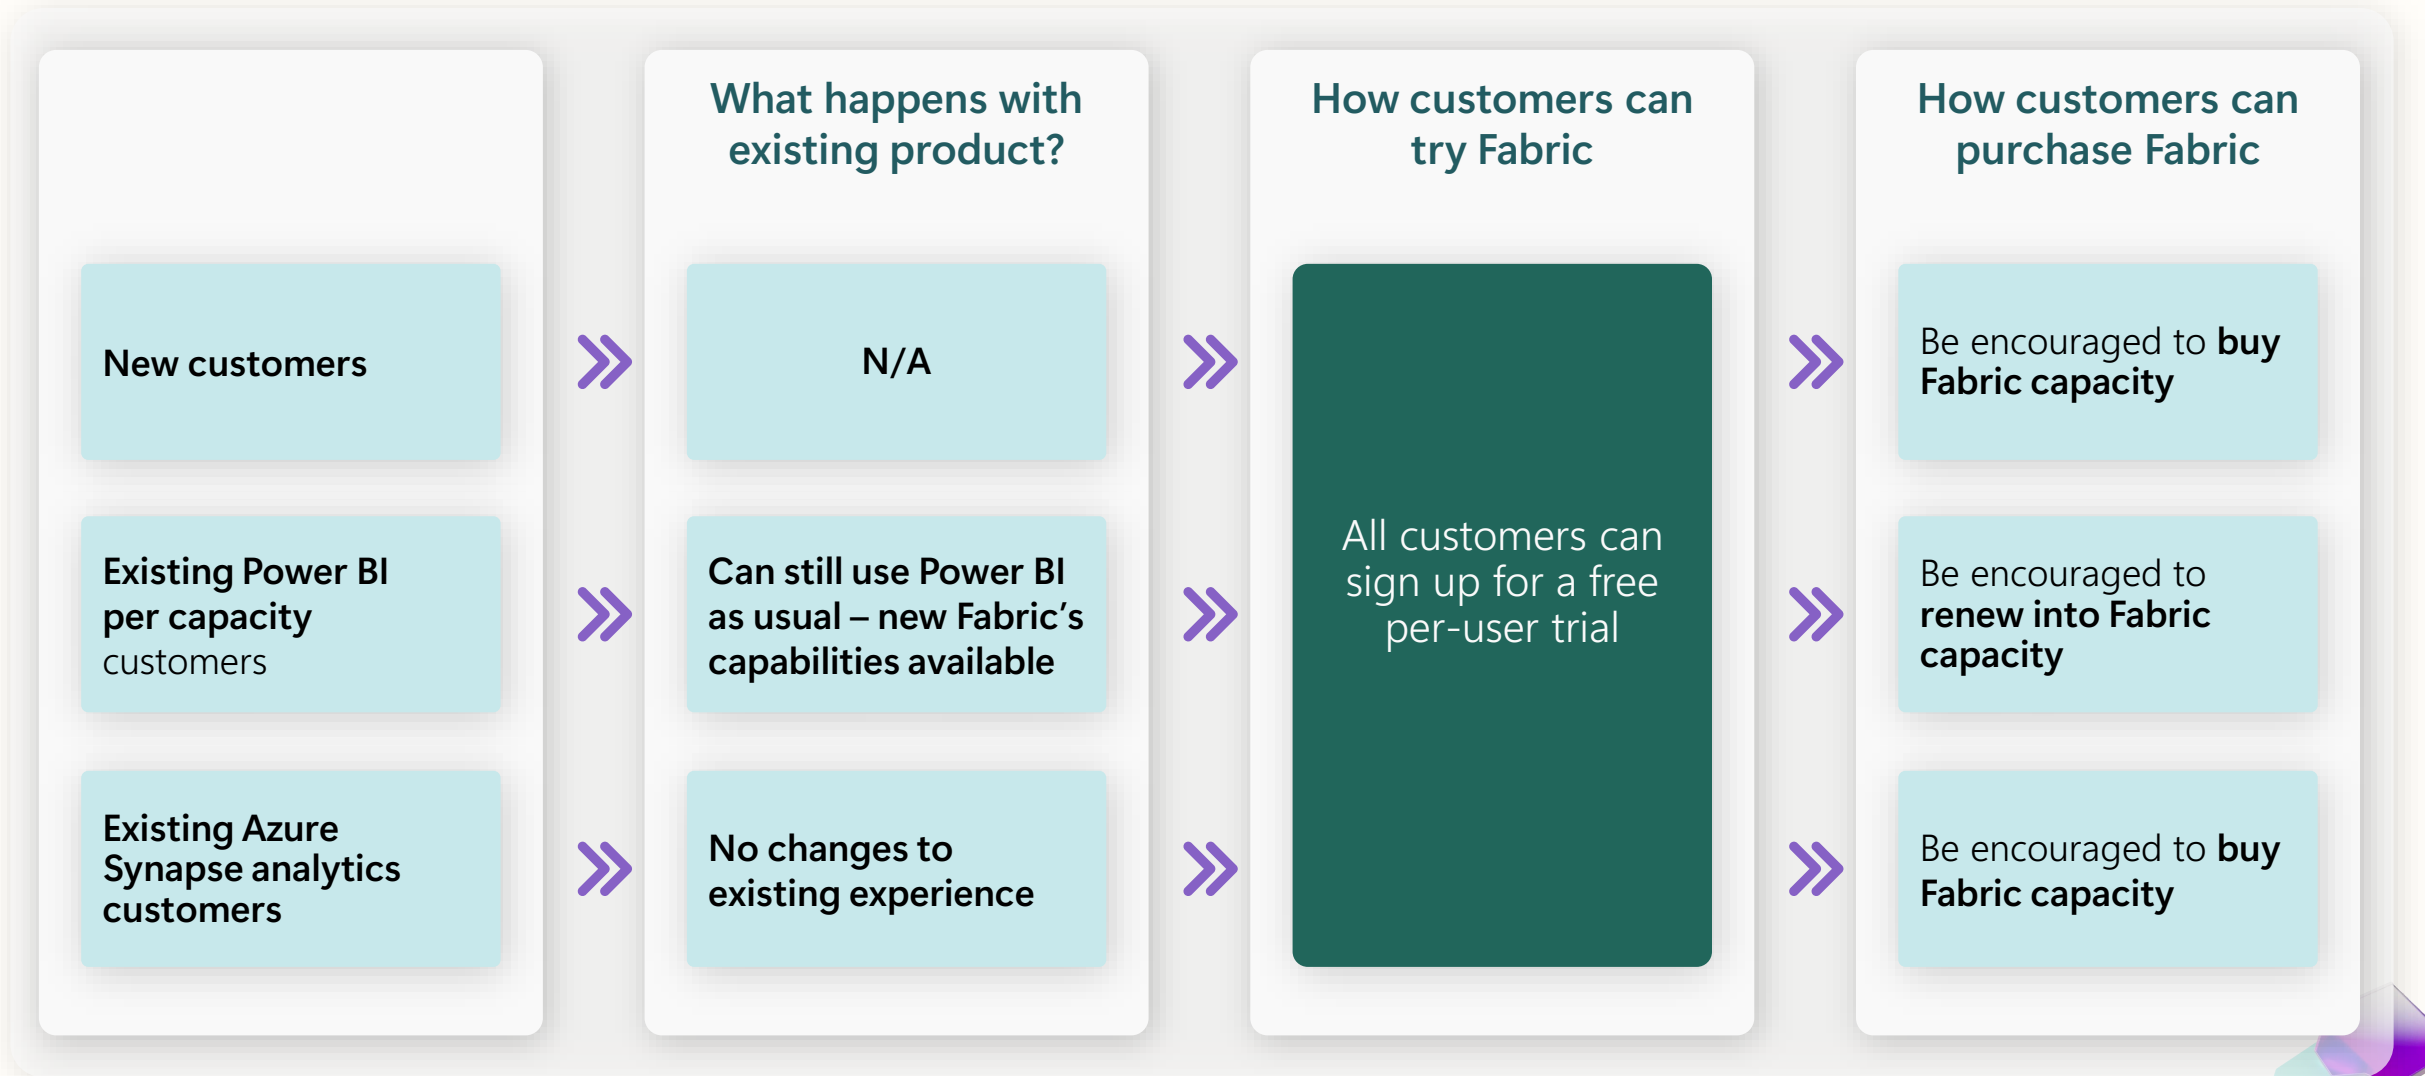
New customers

Existing Power BI per capacity customers

Existing Azure Synapse analytics customers

What happens with existing product?

N/A

Can still use Power BI as usual – new Fabric's capabilities available

No changes to existing experience

How customers can try Fabric

All customers can sign up for a free per-user trial

How customers can purchase Fabric

Be encouraged to **buy Fabric capacity**

Be encouraged to **renew into Fabric capacity**

Be encouraged to **buy Fabric capacity**